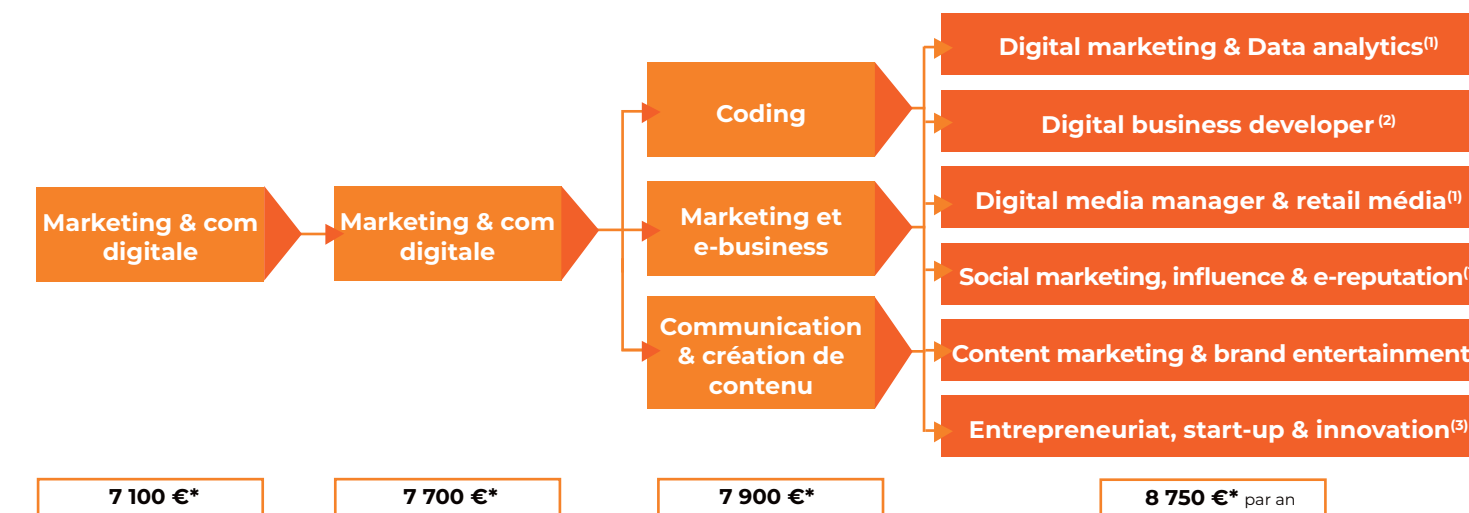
Marketing & com digitale

Marketing & com digitale

Coding

Marketing et e-business

Communication & création de contenu

Digital marketing & Data analytics$^{(1)}$

Digital business developer $^{(2)}$

Digital media manager & retail média$^{(1)}$

Social marketing, influence & e-reputation$^{(1}$

Content marketing & brand entertainment

Entrepreneuriat, start-up & innovation$^{(3)}$

7 100 €*

7 700 €*

7 900 €*

8 750 €* par an